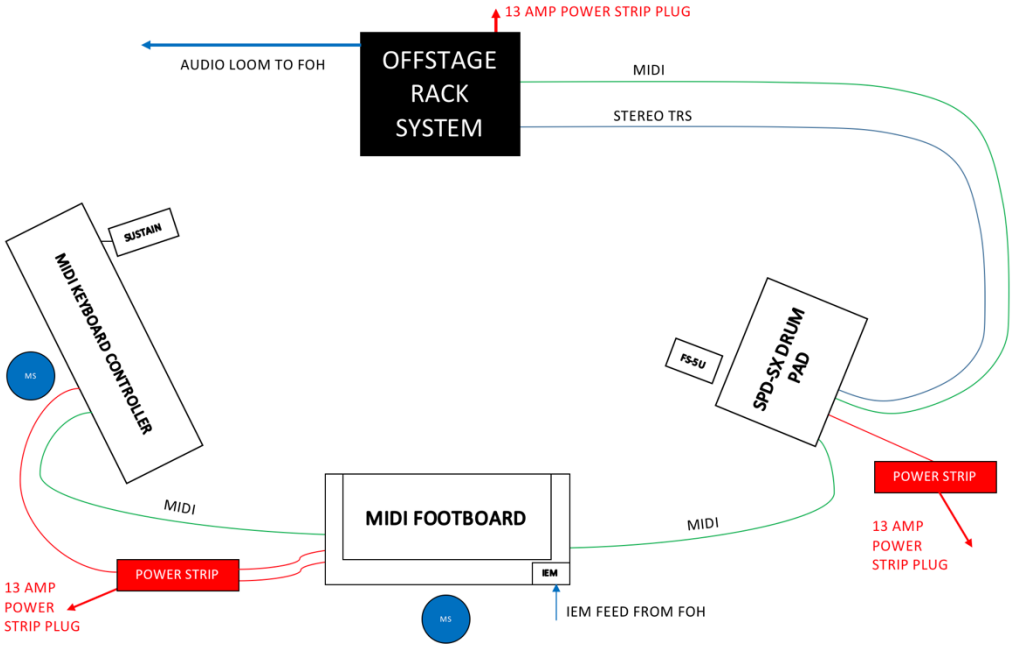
13 AMP POWER STRIP PLUG

AUDIO LOOM TO FOH

OFFSTAGE RACK SYSTEM

MIDI

STEREO TRS

SUSTAIN

MIDI KEYBOARD CONTROLLER

MS

FS-5U

SPD-SX DRUM PAD

POWER STRIP

13 AMP POWER STRIP PLUG

MIDI

MIDI FOOTBOARD

MIDI

POWER STRIP

IEM

13 AMP POWER STRIP PLUG

IEM FEED FROM FOH

MS